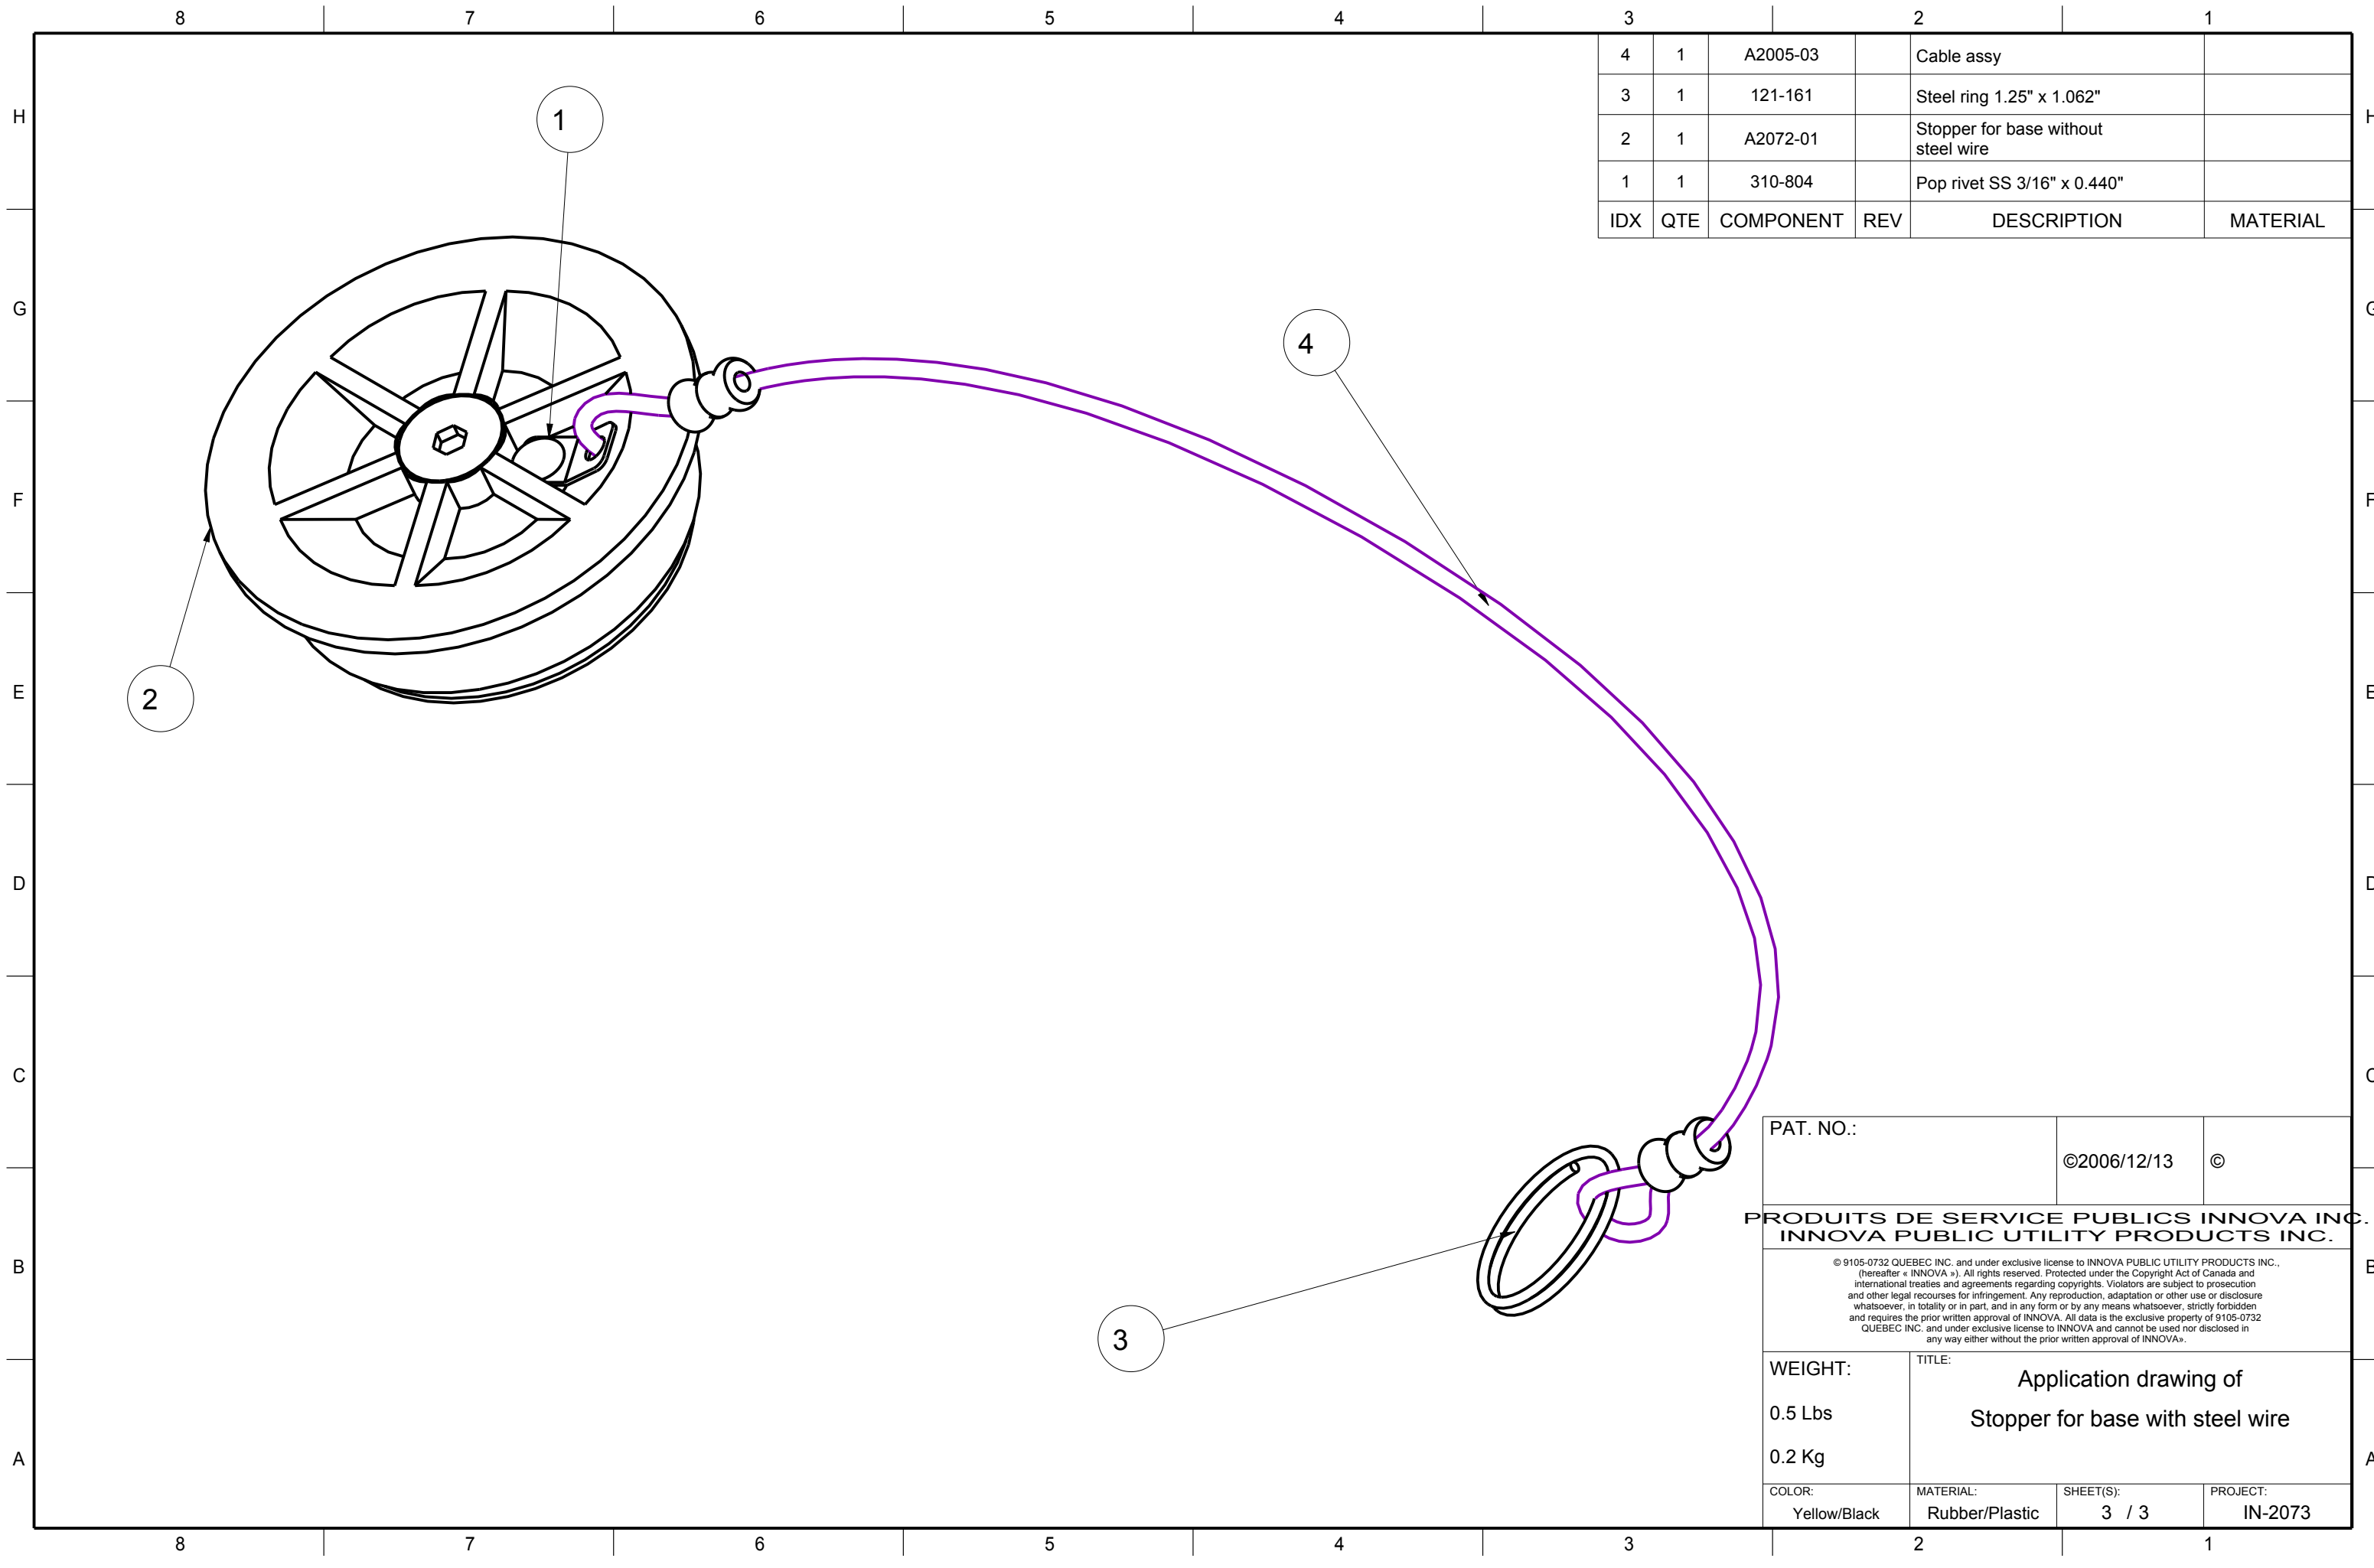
8 7 6 5 4 3 2 1

H

G

F

E

D

C

B

A

| 4 | 1 | A2005-03 | | Cable assy | |
|---|---|---|---|---|---|
| 3 | 1 | 121-161 | | Steel ring 1.25" x 1.062" | |
| 2 | 1 | A2072-01 | | Stopper for base without steel wire | |
| 1 | 1 | 310-804 | | Pop rivet SS 3/16" x 0.440" | |
| IDX | QTE | COMPONENT | REV | DESCRIPTION | MATERIAL |

1

2

3

4

PAT. NO.:

©2006/12/13

©

PRODUITS DE SERVICE PUBLICS INNOVA INC.
INNOVA PUBLIC UTILITY PRODUCTS INC.

© 9105-0732 QUEBEC INC. and under exclusive license to INNOVA PUBLIC UTILITY PRODUCTS INC., (hereafter « INNOVA »). All rights reserved. Protected under the Copyright Act of Canada and international treaties and agreements regarding copyrights. Violators are subject to prosecution and other legal recourses for infringement. Any reproduction, adaptation or other use or disclosure whatsoever, in totality or in part, and in any form or by any means whatsoever, strictly forbidden and requires the prior written approval of INNOVA. All data is the exclusive property of 9105-0732 QUEBEC INC. and under exclusive license to INNOVA and cannot be used nor disclosed in any way either without the prior written approval of INNOVA».

WEIGHT:

0.5 Lbs

0.2 Kg

TITLE:

Application drawing of

Stopper for base with steel wire

COLOR:
Yellow/Black

MATERIAL:
Rubber/Plastic

SHEET(S):
3 / 3

PROJECT:
IN-2073

8 7 6 5 4 3 2 1